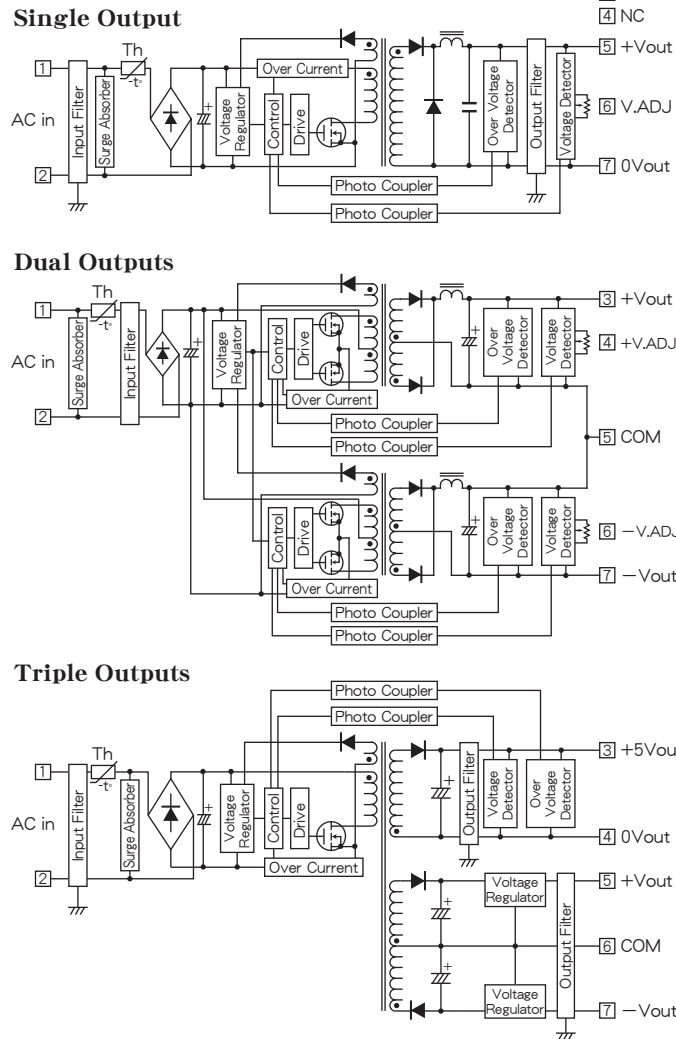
Single Output

4 NC

1

AC in

2

Th

-t°

Input Filter

Surge Absorber

Voltage Regulator

Over Current

Control

Drive

Over Voltage Detector

Output Filter

Voltage Detector

5 +Vout

6 V.ADJ

7 0Vout

Photo Coupler

Photo Coupler

Dual Outputs

1

AC in

2

Th

-t°

Surge Absorber

Input Filter

Voltage Regulator

Control

Drive

Over Current

Over Voltage Detector

Voltage Detector

3 +Vout

4 +V.ADJ

Photo Coupler

Photo Coupler

5 COM

Control

Drive

Over Current

Over Voltage Detector

Voltage Detector

6 −V.ADJ

7 −Vout

Photo Coupler

Photo Coupler

Triple Outputs

Photo Coupler

Photo Coupler

1

AC in

2

Th

-t°

Input Filter

Surge Absorber

Voltage Regulator

Control

Drive

Over Current

Output Filter

Voltage Detector

Over Voltage Detector

3 +5Vout

4 0Vout

Voltage Regulator

Output Filter

5 +Vout

6 COM

Voltage Regulator

7 −Vout